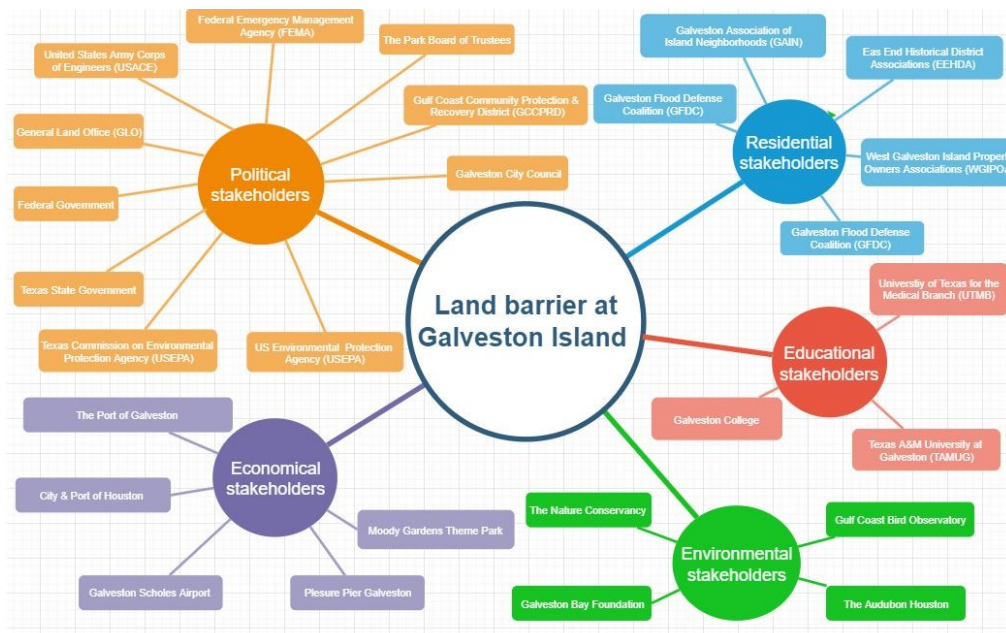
Land barrier at Galveston Island

Political stakeholders

Federal Emergency Management Agency (FEMA)

The Park Board of Trustees

United States Army Corps of Engineers (USACE)

Gulf Coast Community Protection & Recovery District (GCCPRD)

General Land Office (GLO)

Galveston City Council

Federal Government

Texas State Government

Texas Commission on Environmental Protection Agency (USEPA)

US Environmental Protection Agency (USEPA)

Residential stakeholders

Galveston Association of Island Neighborhoods (GAIN)

Eas End Historical District Associations (EEHDA)

Galveston Flood Defense Coalition (GFDC)

West Galveston Island Proper Owners Associations (WGIPOA

Galveston Flood Defense Coalition (GFDC)

Educational stakeholders

Universtiy of Texas for the Medical Branch (UTMB)

Galveston College

Texas A&M University at Galveston (TAMUG)

Economical stakeholders

The Port of Galveston

City & Port of Houston

Moody Gardens Theme Park

Galveston Scholes Airport

Plesure Pier Galveston

Environmental stakeholders

The Nature Conservancy

Gulf Coast Bird Observatory

Galveston Bay Foundation

The Audubon Houston